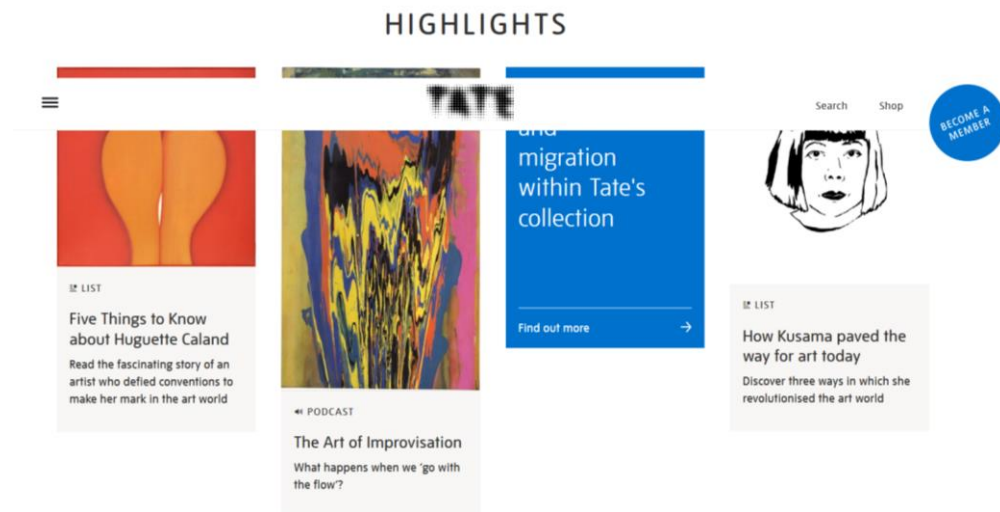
HIGHLIGHTS

TATE

Search Shop

BECOME A MEMBER

LIST

Five Things to Know about Huguette Caland

Read the fascinating story of an artist who defied conventions to make her mark in the art world

PODCAST

The Art of Improvisation

What happens when we 'go with the flow'?

and migration within Tate's collection

Find out more →

LIST

How Kusama paved the way for art today

Discover three ways in which she revolutionised the art world